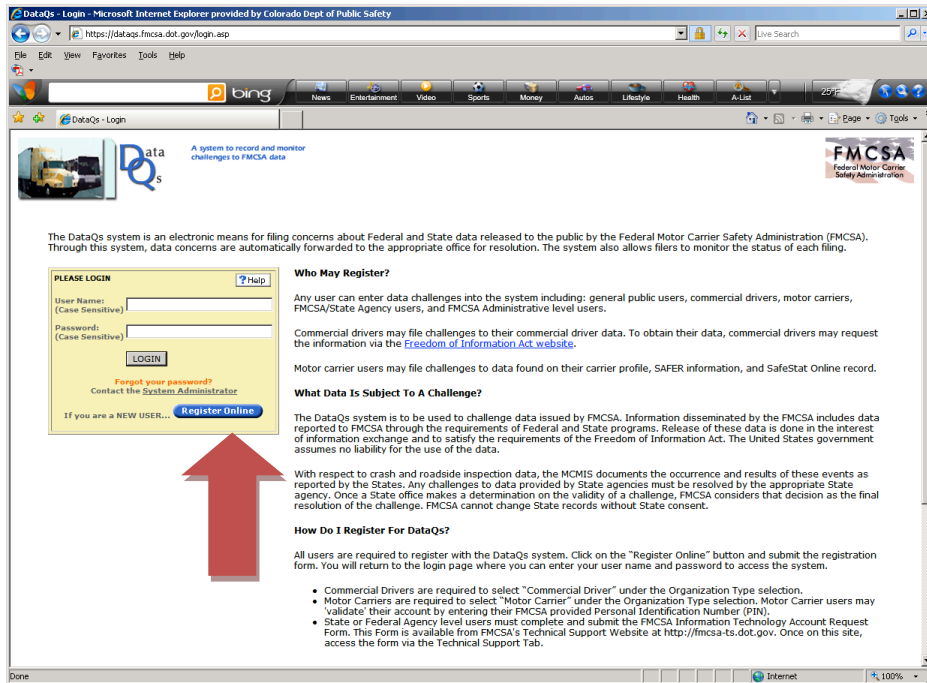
DataQs - Login - Microsoft Internet Explorer provided by Colorado Dept of Public Safety

https://dataqs.fmcsa.dot.gov/login.asp

Live Search

File Edit View Favorites Tools Help

bing News Entertainment Video Sports Money Autos Lifestyle Health A-List 25°F

DataQs - Login

Page Tools

Data Qs

A system to record and monitor challenges to FMCSA data

FMCSA Federal Motor Carrier Safety Administration

The DataQs system is an electronic means for filing concerns about Federal and State data released to the public by the Federal Motor Carrier Safety Administration (FMCSA). Through this system, data concerns are automatically forwarded to the appropriate office for resolution. The system also allows filers to monitor the status of each filing.

PLEASE LOGIN

Help

User Name: (Case Sensitive)

Password: (Case Sensitive)

LOGIN

Forgot your password?
Contact the System Administrator

If you are a NEW USER... Register Online

Who May Register?

Any user can enter data challenges into the system including: general public users, commercial drivers, motor carriers, FMCSA/State Agency users, and FMCSA Administrative level users.

Commercial drivers may file challenges to their commercial driver data. To obtain their data, commercial drivers may request the information via the Freedom of Information Act website.

Motor carrier users may file challenges to data found on their carrier profile, SAFER information, and SafeStat Online record.

What Data Is Subject To A Challenge?

The DataQs system is to be used to challenge data issued by FMCSA. Information disseminated by the FMCSA includes data reported to FMCSA through the requirements of Federal and State programs. Release of these data is done in the interest of information exchange and to satisfy the requirements of the Freedom of Information Act. The United States government assumes no liability for the use of the data.

With respect to crash and roadside inspection data, the MCMIS documents the occurrence and results of these events as reported by the States. Any challenges to data provided by State agencies must be resolved by the appropriate State agency. Once a State office makes a determination on the validity of a challenge, FMCSA considers that decision as the final resolution of the challenge. FMCSA cannot change State records without State consent.

How Do I Register For DataQs?

All users are required to register with the DataQs system. Click on the "Register Online" button and submit the registration form. You will return to the login page where you can enter your user name and password to access the system.

• Commercial Drivers are required to select "Commercial Driver" under the Organization Type selection.
• Motor Carriers are required to select "Motor Carrier" under the Organization Type selection. Motor Carrier users may 'validate' their account by entering their FMCSA provided Personal Identification Number (PIN).
• State or Federal Agency level users must complete and submit the FMCSA Information Technology Account Request Form. This Form is available from FMCSA's Technical Support Website at http://fmcsa-ts.dot.gov. Once on this site, access the form via the Technical Support Tab.

Done

Internet

100%